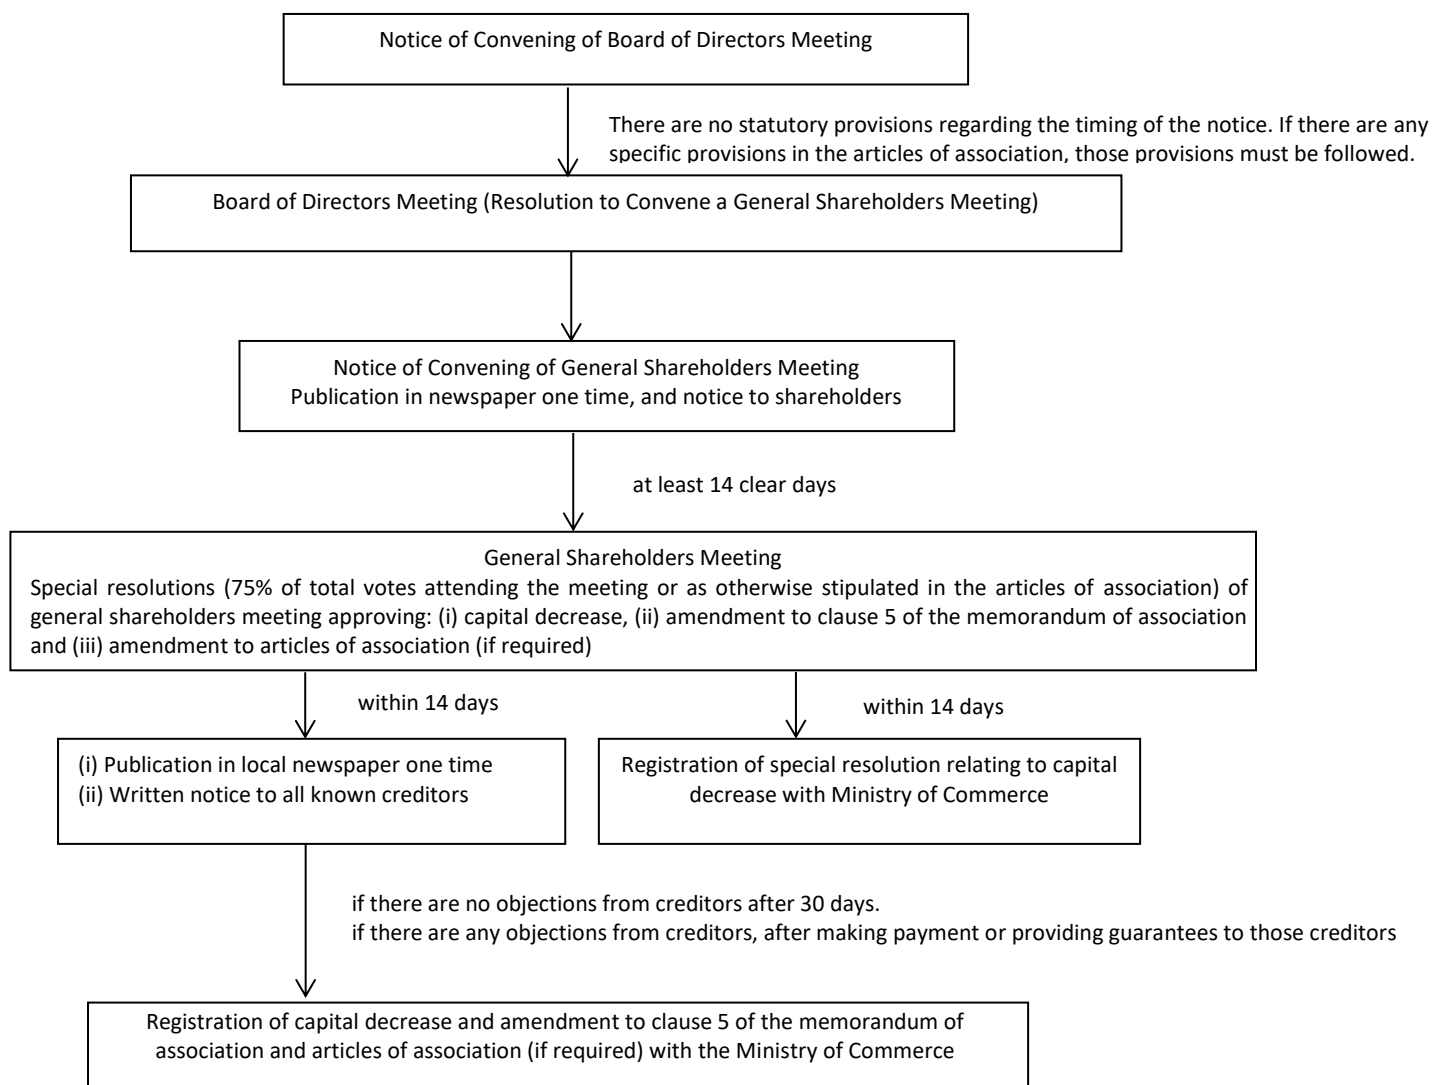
Notice of Convening of Board of Directors Meeting

There are no statutory provisions regarding the timing of the notice. If there are any specific provisions in the articles of association, those provisions must be followed.

Board of Directors Meeting (Resolution to Convene a General Shareholders Meeting)

Notice of Convening of General Shareholders Meeting
Publication in newspaper one time, and notice to shareholders

at least 14 clear days

General Shareholders Meeting
Special resolutions (75% of total votes attending the meeting or as otherwise stipulated in the articles of association) of general shareholders meeting approving: (i) capital decrease, (ii) amendment to clause 5 of the memorandum of association and (iii) amendment to articles of association (if required)

within 14 days

within 14 days

(i) Publication in local newspaper one time
(ii) Written notice to all known creditors

Registration of special resolution relating to capital decrease with Ministry of Commerce

if there are no objections from creditors after 30 days.
if there are any objections from creditors, after making payment or providing guarantees to those creditors

Registration of capital decrease and amendment to clause 5 of the memorandum of association and articles of association (if required) with the Ministry of Commerce